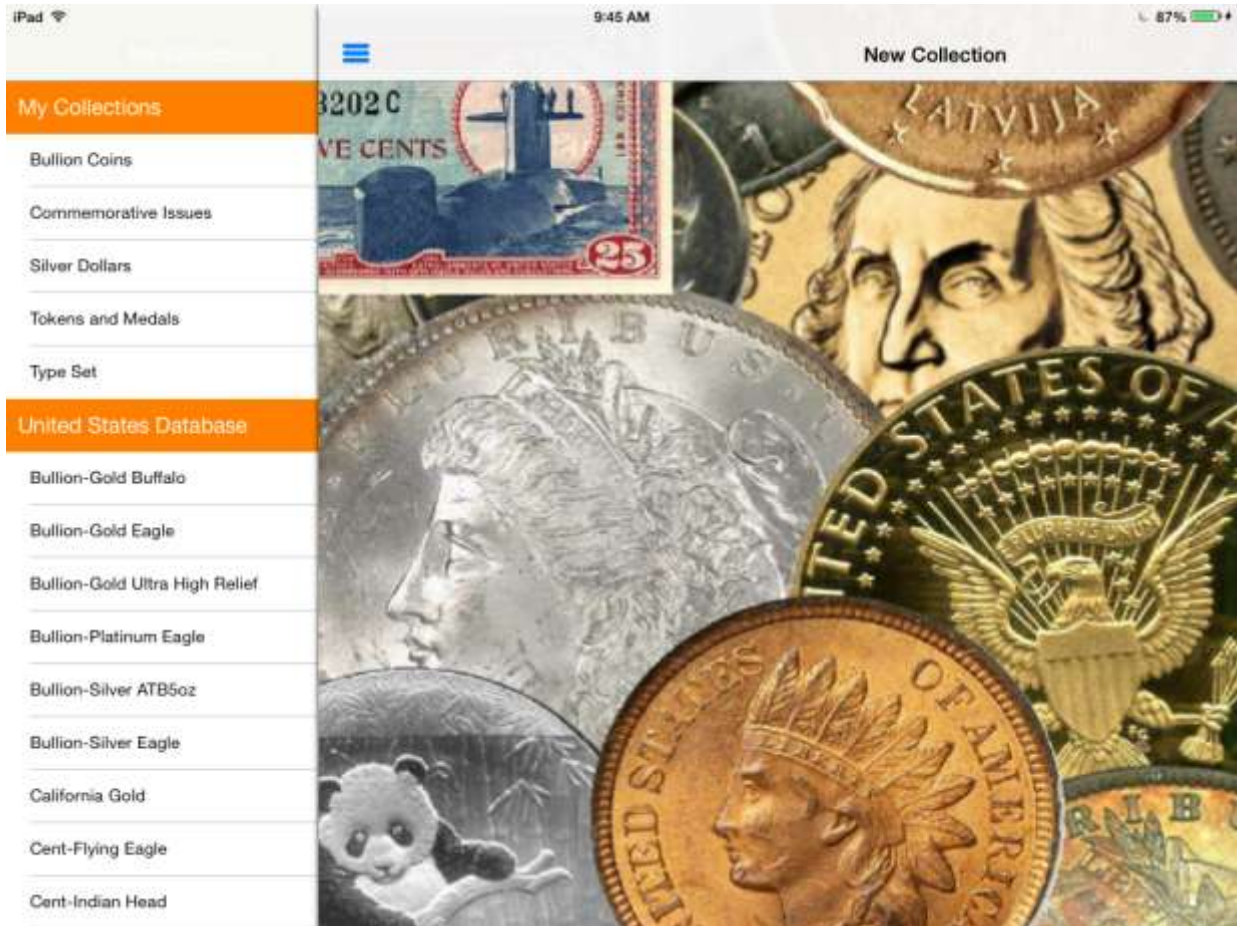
iPad

9:45 AM

87%

New Collection

My Collections

Bullion Coins

Commemorative Issues

Silver Dollars

Tokens and Medals

Type Set

United States Database

Bullion-Gold Buffalo

Bullion-Gold Eagle

Bullion-Gold Ultra High Relief

Bullion-Platinum Eagle

Bullion-Silver ATB5oz

Bullion-Silver Eagle

California Gold

Cent-Flying Eagle

Cent-Indian Head

3202 C
VE CENTS
25

LATVIJA

PLURIBUS

TED STATES OF A

UNITED STATES OF AMERICA

RIBU